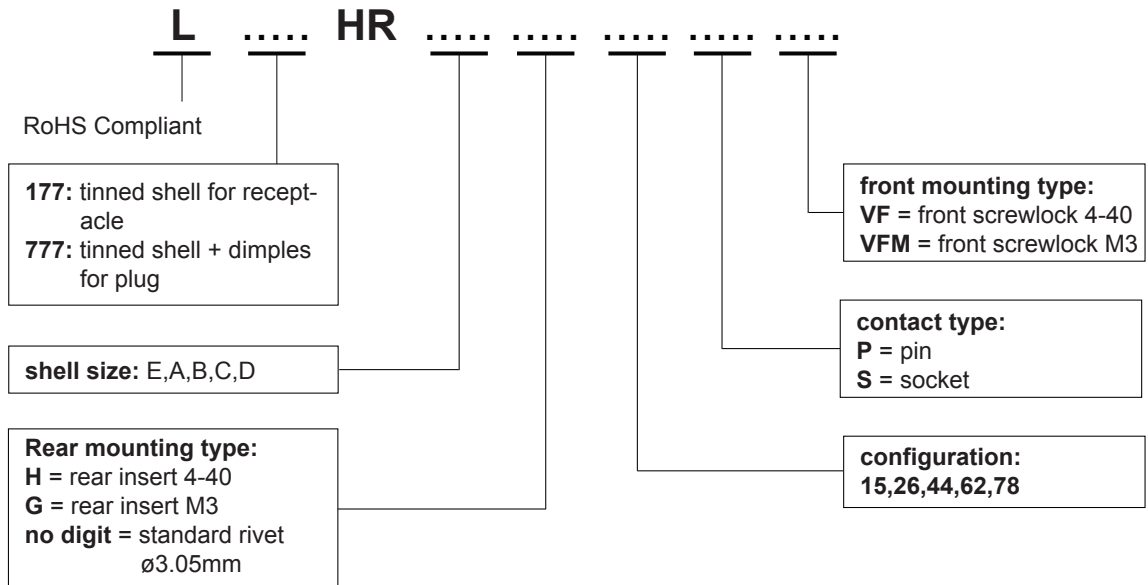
L ..... HR ..... ..... ..... ..... .....

RoHS Compliant

177: tinned shell for receptacle
777: tinned shell + dimples for plug

shell size: E,A,B,C,D

Rear mounting type:
H = rear insert 4-40
G = rear insert M3
no digit = standard rivet ø3.05mm

front mounting type:
VF = front screwlock 4-40
VFM = front screwlock M3

contact type:
P = pin
S = socket

configuration:
15,26,44,62,78